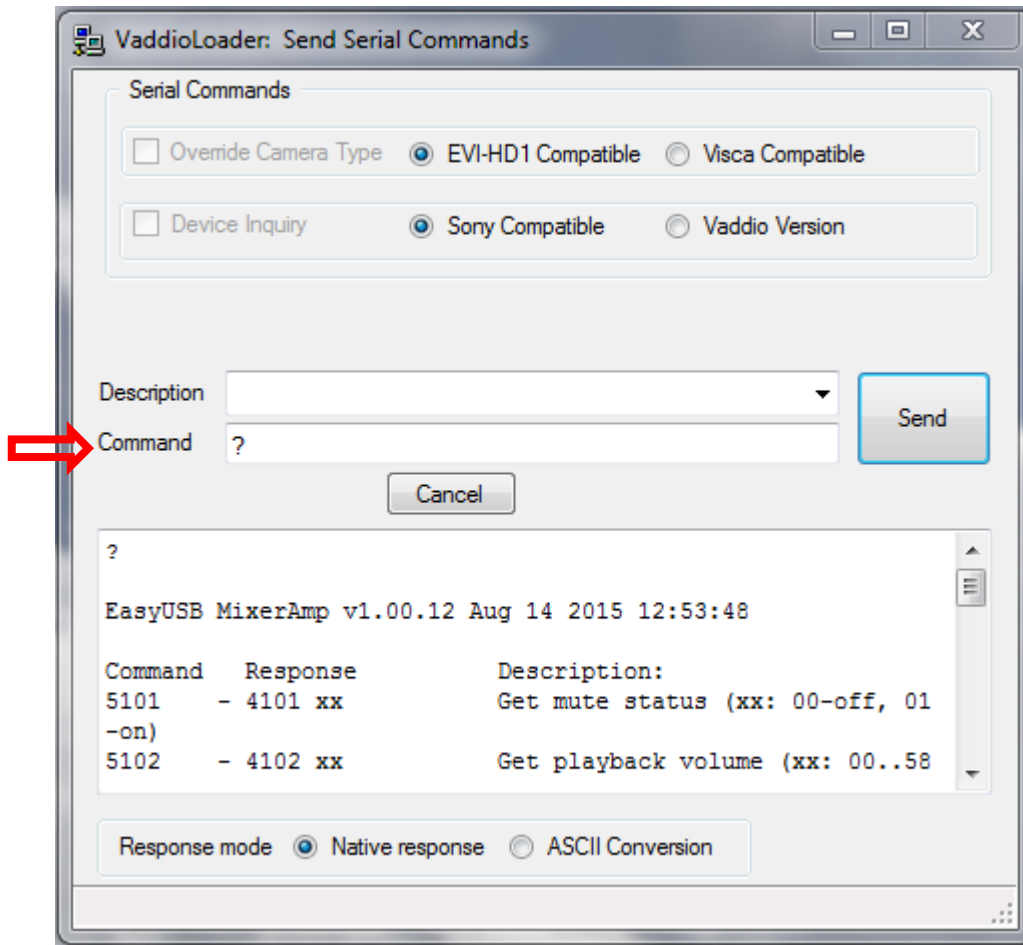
VaddioLoader: Send Serial Commands

Serial Commands

Override Camera Type EVI-HD1 Compatible Visca Compatible

Device Inquiry Sony Compatible Vaddio Version

Description

Command ?

Send

Cancel

?

EasyUSB MixerAmp v1.00.12 Aug 14 2015 12:53:48

Command Response Description:
5101 - 4101 xx Get mute status (xx: 00-off, 01 -on)
5102 - 4102 xx Get playback volume (xx: 00..58

Response mode Native response ASCII Conversion